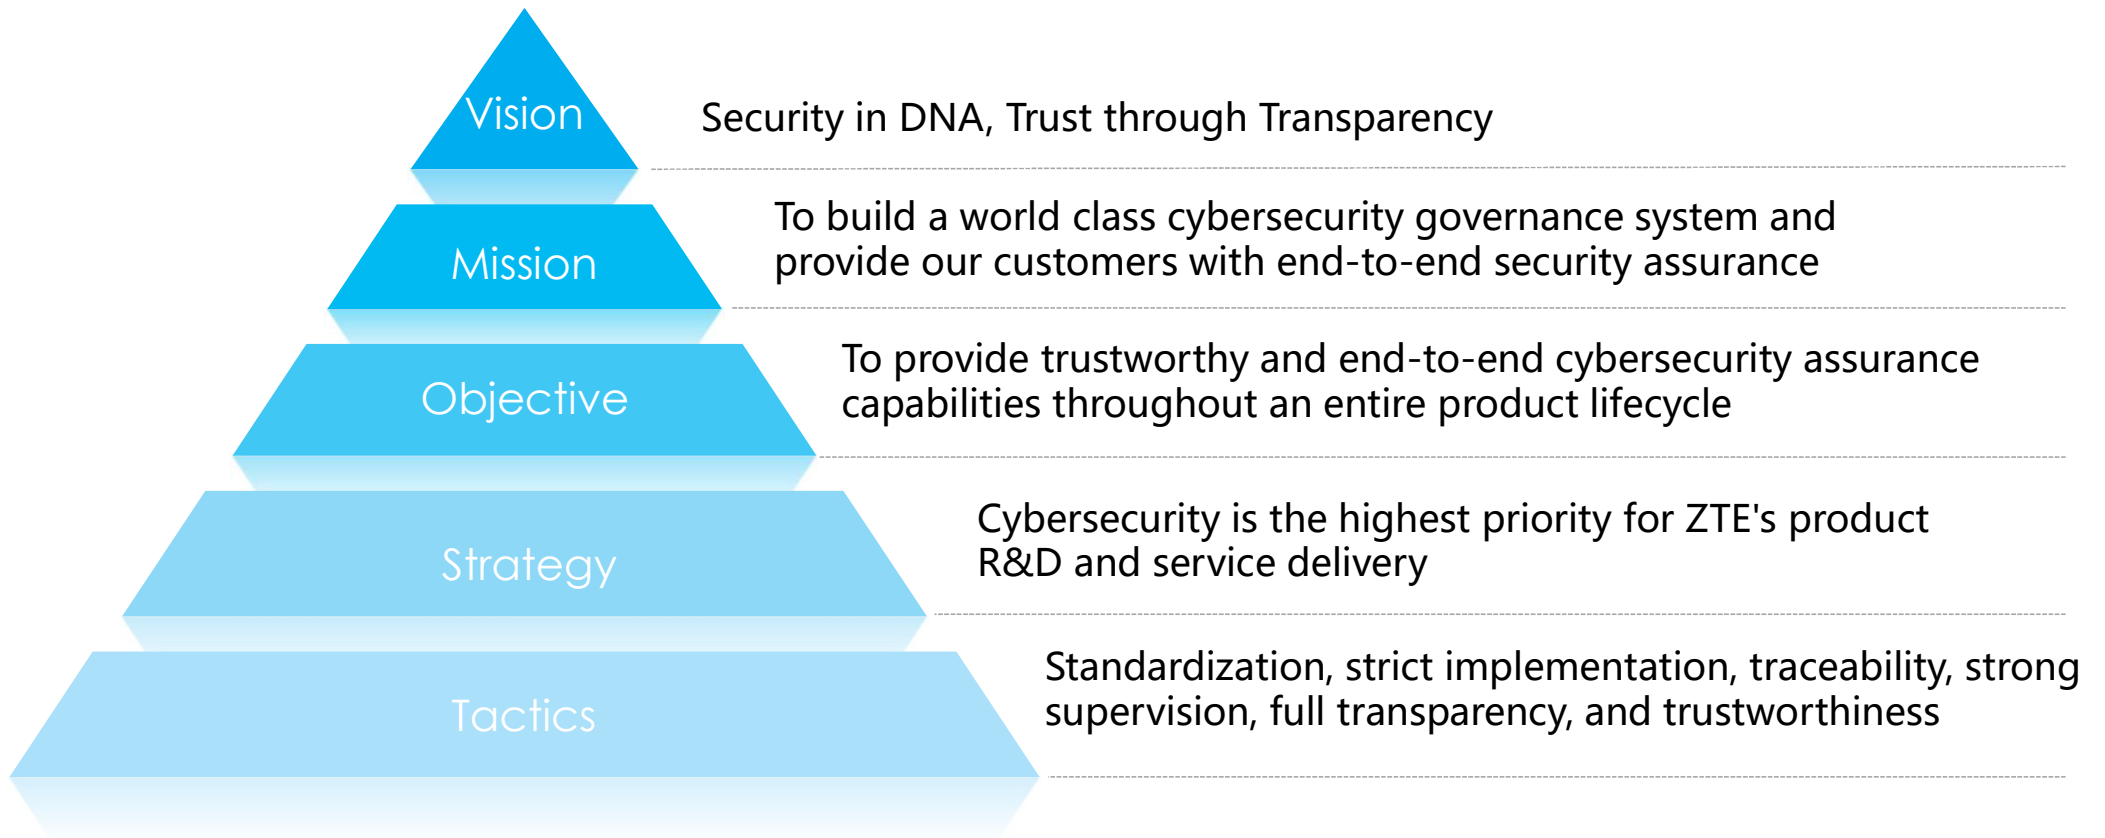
Vision
Security in DNA, Trust through Transparency

Mission
To build a world class cybersecurity governance system and provide our customers with end-to-end security assurance

Objective
To provide trustworthy and end-to-end cybersecurity assurance capabilities throughout an entire product lifecycle

Strategy
Cybersecurity is the highest priority for ZTE's product R&D and service delivery

Tactics
Standardization, strict implementation, traceability, strong supervision, full transparency, and trustworthiness